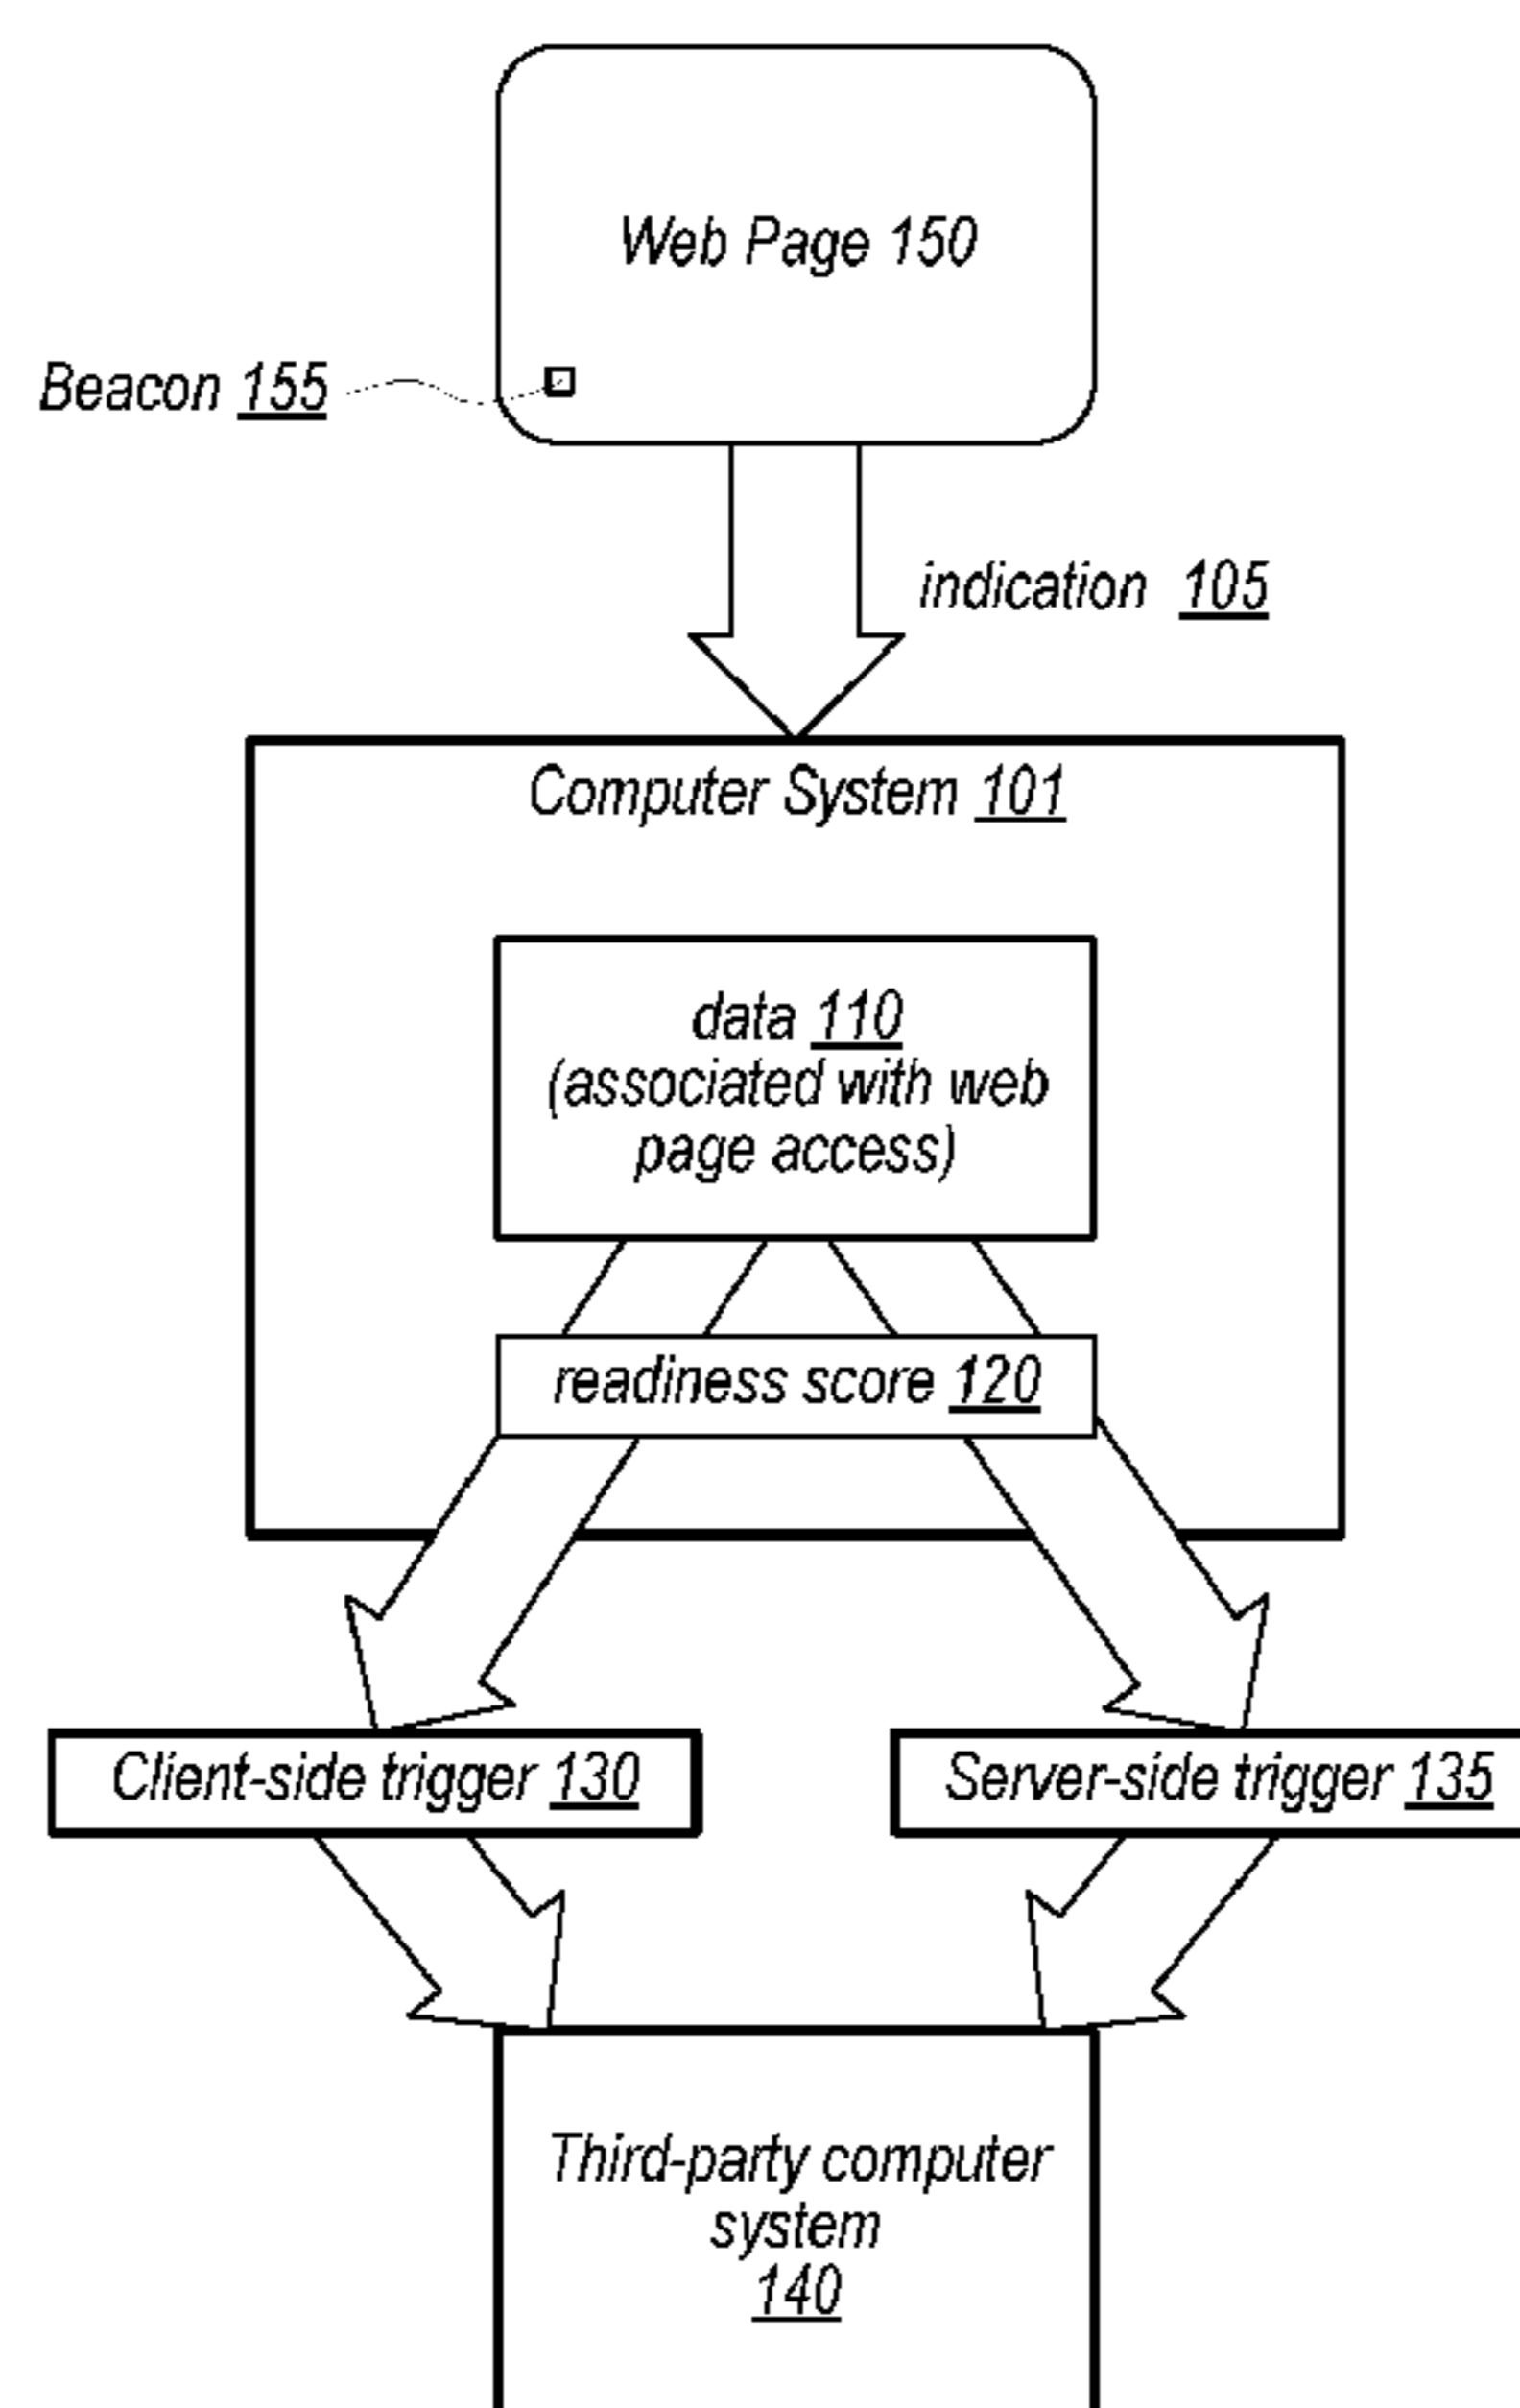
Web Page 150

Beacon 155

indication 105

Computer System 101

data 110
(associated with web page access)

readiness score 120

Client-side trigger 130

Server-side trigger 135

Third-party computer system
140